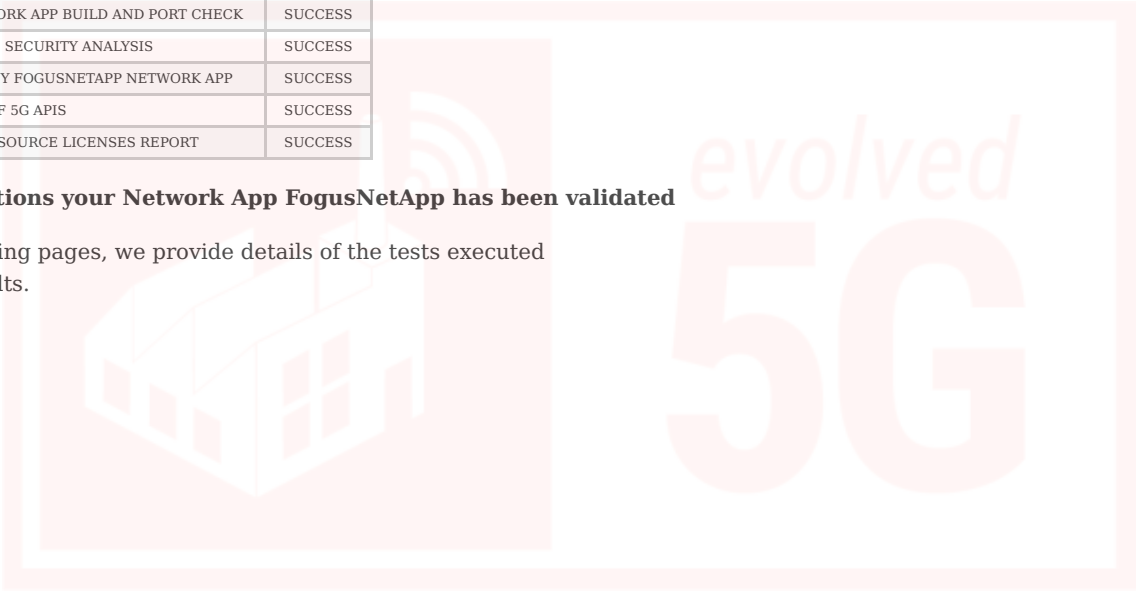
| ORK APP BUILD AND PORT CHECK | SUCCESS |
|---|---|
| SECURITY ANALYSIS | SUCCESS |
| Y FOGUSNETAPP NETWORK APP | SUCCESS |
| F 5G APIS | SUCCESS |
| SOURCE LICENSES REPORT | SUCCESS |

tions your Network App FogusNetApp has been validated

ing pages, we provide details of the tests executed lts.

evolved

5G